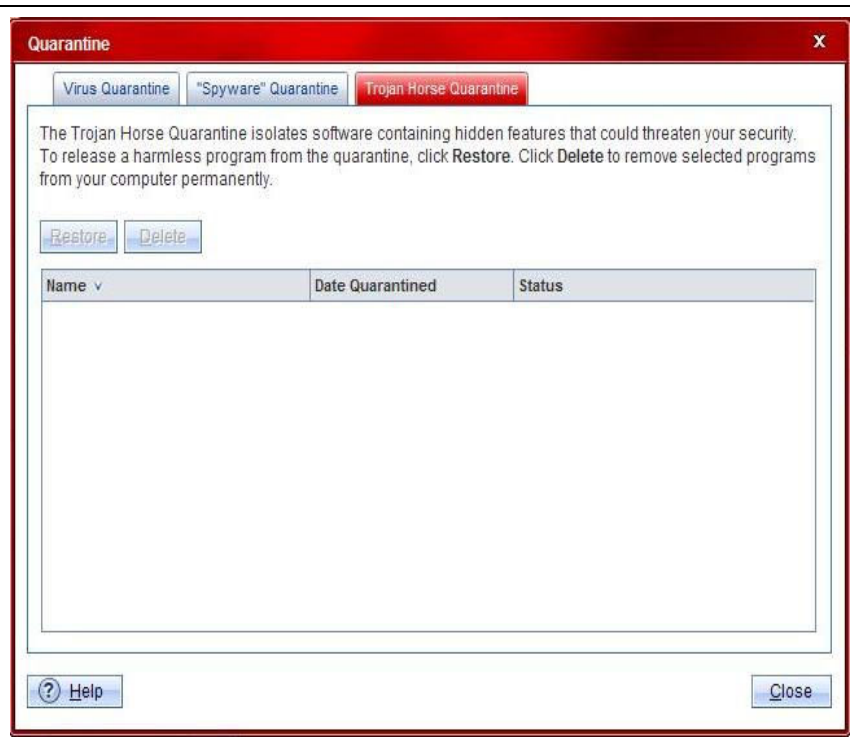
Quarantine

X

Virus Quarantine | "Spyware" Quarantine | Trojan Horse Quarantine

The Trojan Horse Quarantine isolates software containing hidden features that could threaten your security. To release a harmless program from the quarantine, click **Restore**. Click **Delete** to remove selected programs from your computer permanently.

Restore | Delete

| Name ∨ | Date Quarantined | Status |
|---|---|---|

? Help

Close